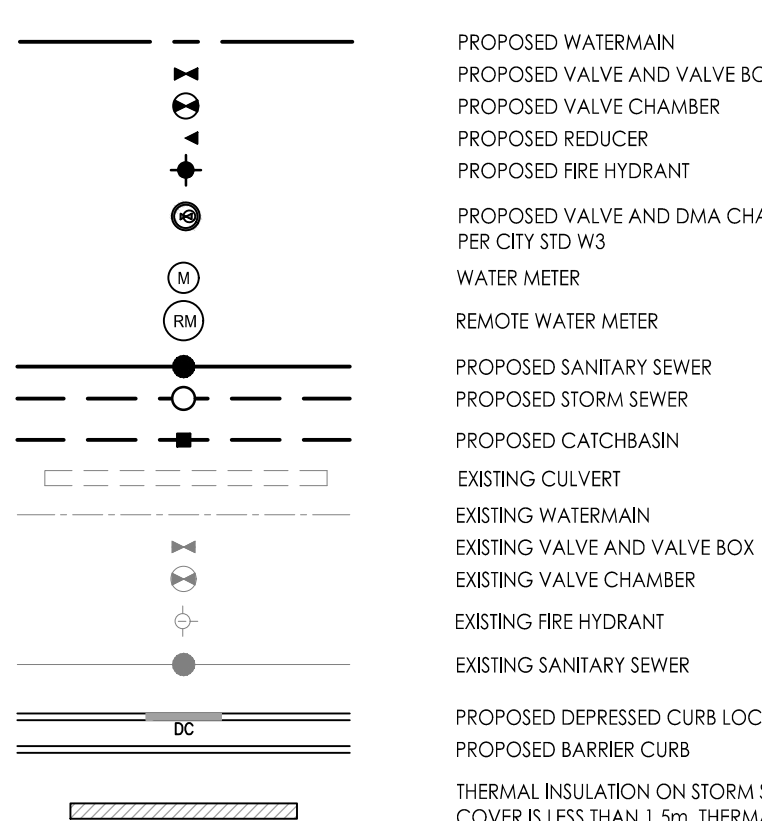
PROPOSED WATERMAIN
PROPOSED VALVE AND VALVE BO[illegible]
PROPOSED VALVE CHAMBER
PROPOSED REDUCER
PROPOSED FIRE HYDRANT
PROPOSED VALVE AND DMA CHA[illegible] PER CITY STD W3
M
WATER METER
RM
REMOTE WATER METER
PROPOSED SANITARY SEWER
PROPOSED STORM SEWER
PROPOSED CATCHBASIN
EXISTING CULVERT
EXISTING WATERMAIN
EXISTING VALVE AND VALVE BOX
EXISTING VALVE CHAMBER
EXISTING FIRE HYDRANT
EXISTING SANITARY SEWER
DC
PROPOSED DEPRESSED CURB LOC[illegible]
PROPOSED BARRIER CURB
THERMAL INSULATION ON STORM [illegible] COVER IS LESS THAN 1.5m. THERM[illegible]